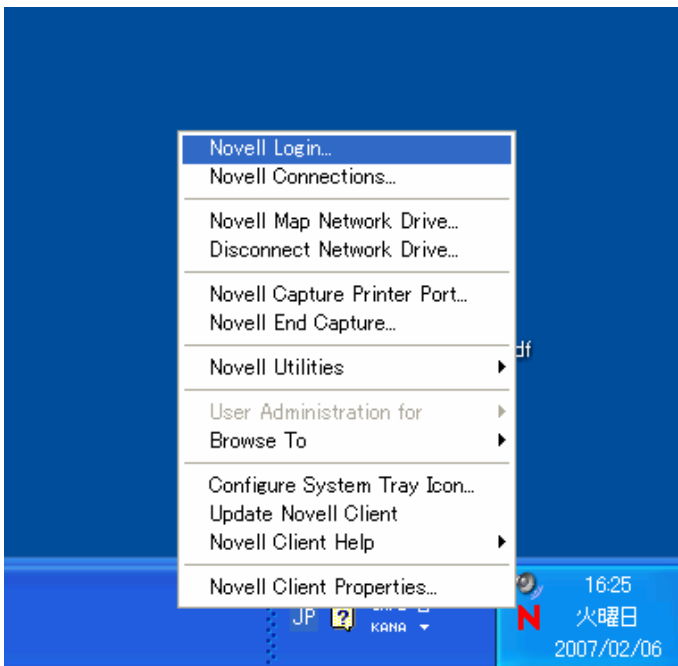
Novell Login...
Novell Connections...

Novell Map Network Drive...
Disconnect Network Drive...

Novell Capture Printer Port...
Novell End Capture...

Novell Utilities

User Administration for
Browse To

Configure System Tray Icon...
Update Novell Client
Novell Client Help

Novell Client Properties...

df

JP
KANA

16:25
火曜日
2007/02/06